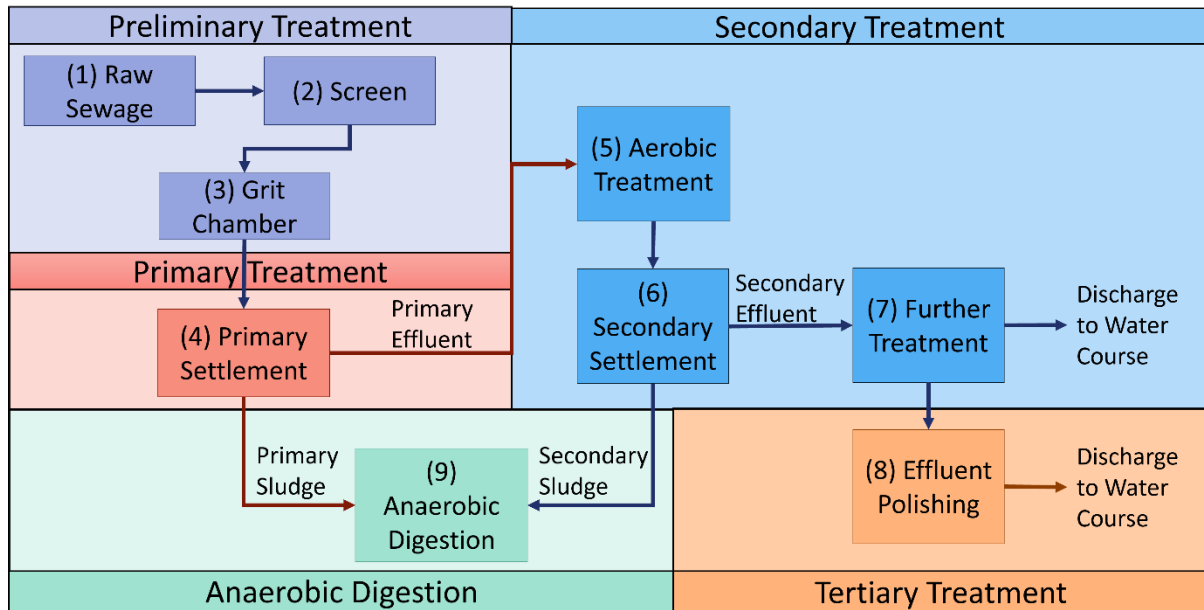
Preliminary Treatment

Secondary Treatment

(1) Raw Sewage

(2) Screen

(3) Grit Chamber

Primary Treatment

(4) Primary Settlement

Primary Effluent

(5) Aerobic Treatment

(6) Secondary Settlement

Secondary Effluent

(7) Further Treatment

Discharge to Water Course

Primary Sludge

(9) Anaerobic Digestion

Secondary Sludge

(8) Effluent Polishing

Discharge to Water Course

Anaerobic Digestion

Tertiary Treatment